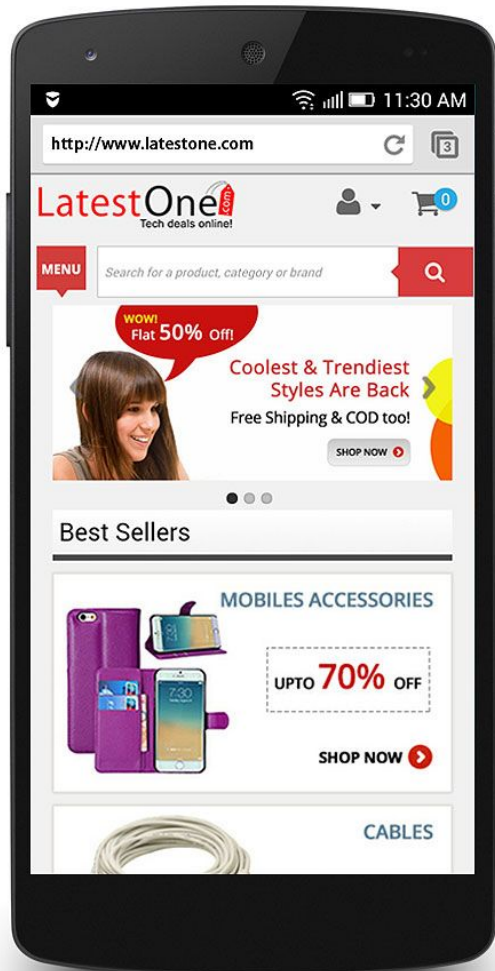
11:30 AM

http://www.latestone.com

3

LatestOne.com
Tech deals online!

0

MENU

Search for a product, category or brand

WOW!
Flat 50% Off!

Coolest & Trendiest Styles Are Back

Free Shipping & COD too!

SHOP NOW

Best Sellers

MOBILES ACCESSORIES

7:30

UPTO 70% OFF

SHOP NOW

CABLES